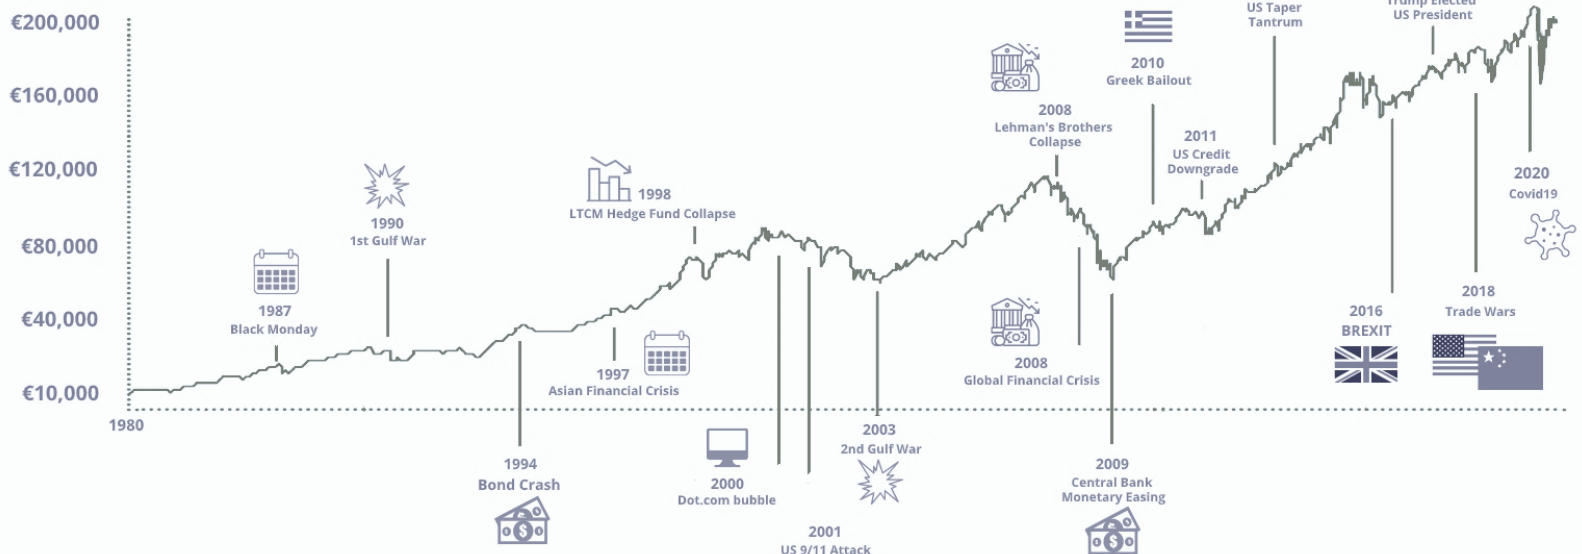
€200,000
€160,000
€120,000
€80,000
€40,000
€10,000
1980

1987
Black Monday

1990
1st Gulf War

1994
Bond Crash

1997
Asian Financial Crisis

1998
LTCM Hedge Fund Collapse

2000
Dot.com bubble

2001
US 9/11 Attack

2003
2nd Gulf War

2008
Lehman's Brothers Collapse

2008
Global Financial Crisis

2009
Central Bank Monetary Easing

2010
Greek Bailout

2011
US Credit Downgrade

US Taper Tantrum

2016
BREXIT

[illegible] Elected
US President

2018
Trade Wars

2020
Covid19